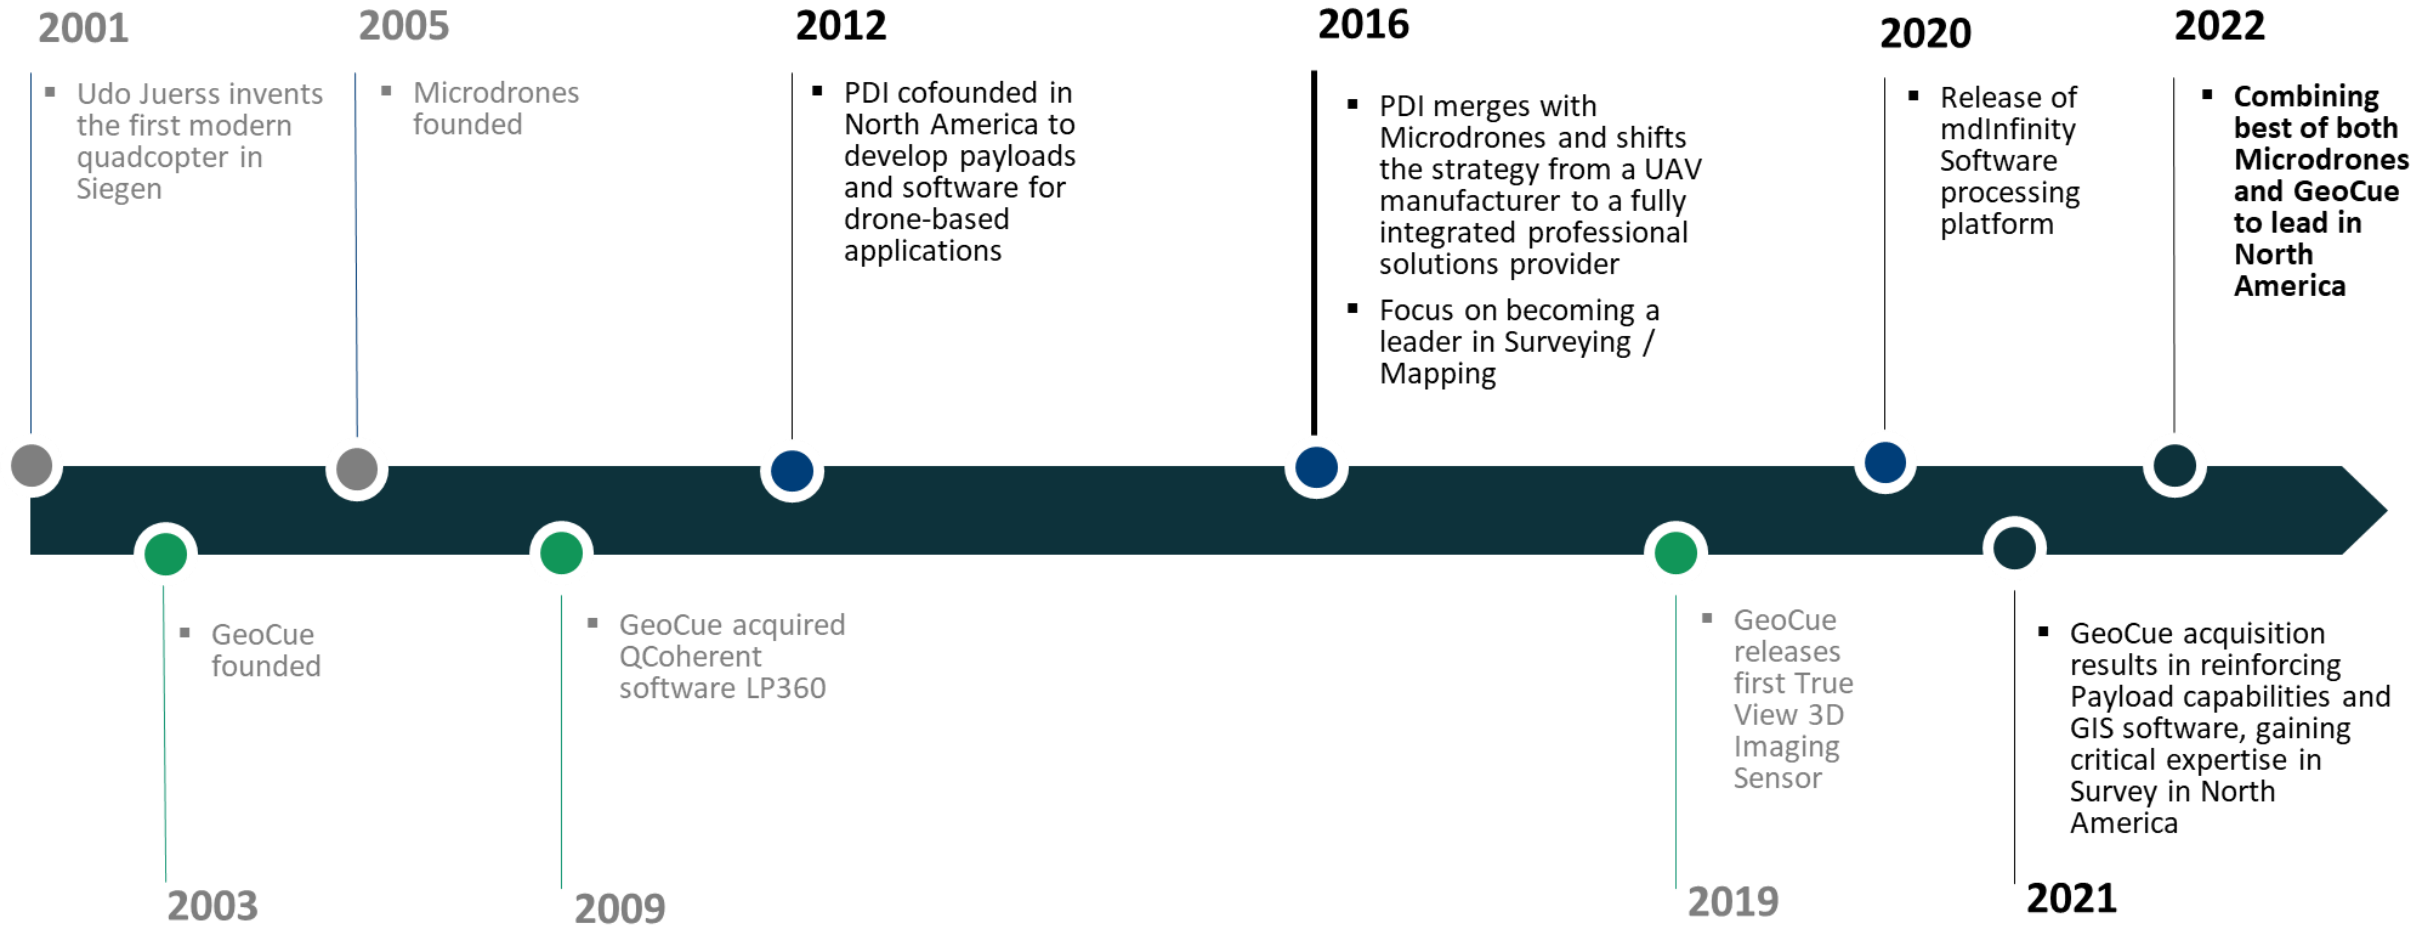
2001
Udo Juerss invents the first modern quadcopter in Siegen

2005
Microdrones founded

2012
PDI cofounded in North America to develop payloads and software for drone-based applications

2016
PDI merges with Microdrones and shifts the strategy from a UAV manufacturer to a fully integrated professional solutions provider
Focus on becoming a leader in Surveying / Mapping

2020
Release of mdInfinity Software processing platform

2022
**Combining best of both Microdrones and GeoCue to lead in North America**

GeoCue founded
2003

GeoCue acquired QCoherent software LP360
2009

GeoCue releases first True View 3D Imaging Sensor
2019

GeoCue acquisition results in reinforcing Payload capabilities and GIS software, gaining critical expertise in Survey in North America
2021